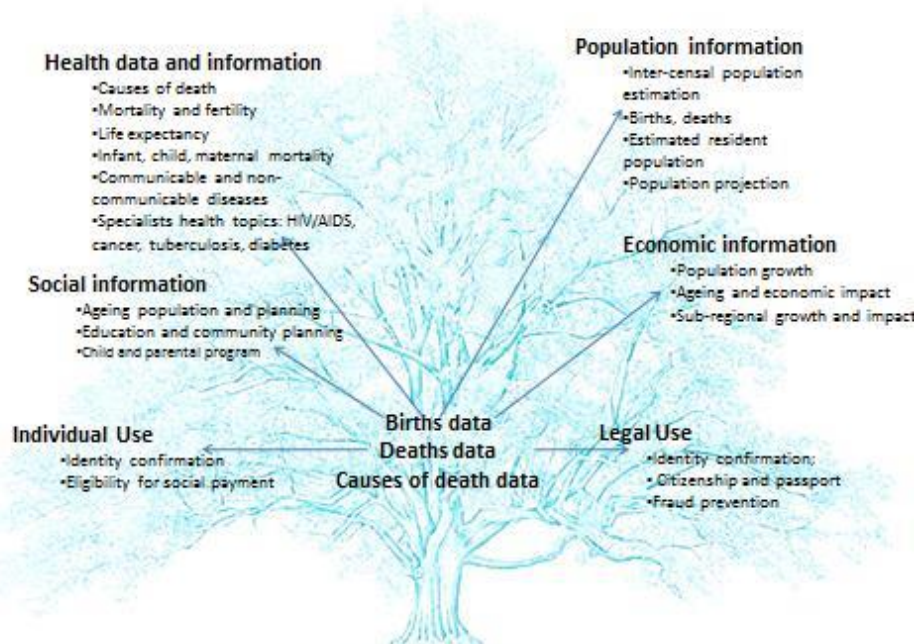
Health data and information
•Causes of death
•Mortality and fertility
•Life expectancy
•Infant, child, maternal mortality
•Communicable and non-communicable diseases
•Specialists health topics: HIV/AIDS, cancer, tuberculosis, diabetes

Population information
•Inter-censal population estimation
•Births, deaths
•Estimated resident population
•Population projection

Economic information
•Population growth
•Ageing and economic impact
•Sub-regional growth and impact

Social information
•Ageing population and planning
•Education and community planning
•Child and parental program

Births data
Deaths data
Causes of death data

Individual Use
•Identity confirmation
•Eligibility for social payment

Legal Use
•Identity confirmation;
•Citizenship and passport
•Fraud prevention